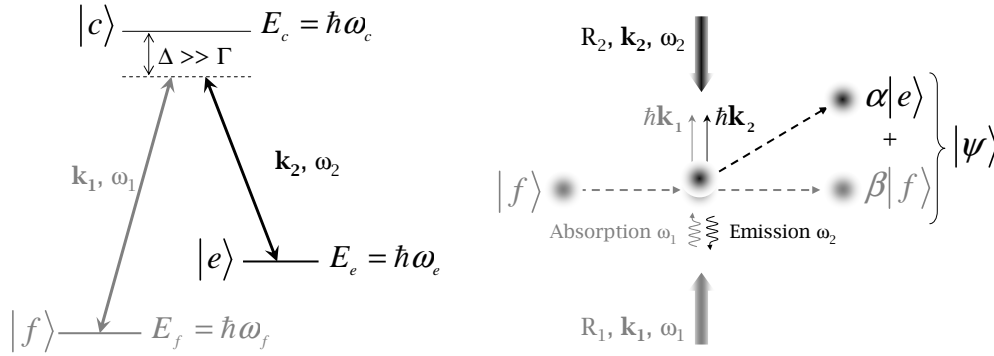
$|c\rangle$ $E_c = \hbar\omega_c$

$\Delta >> \Gamma$

$\mathbf{k_2}$, $\omega_2$

$\mathbf{k_1}$, $\omega_1$

$|e\rangle$ $E_e = \hbar\omega_e$

$|f\rangle$ $E_f = \hbar\omega_f$

$R_2$, $\mathbf{k_2}$, $\omega_2$

$\hbar\mathbf{k}_1$ $\hbar\mathbf{k}_2$

$\alpha|e\rangle$

+

$|\psi\rangle$

$|f\rangle$

$\beta|f\rangle$

Absorption $\omega_1$ Emission $\omega_2$

$R_1$, $\mathbf{k_1}$, $\omega_1$